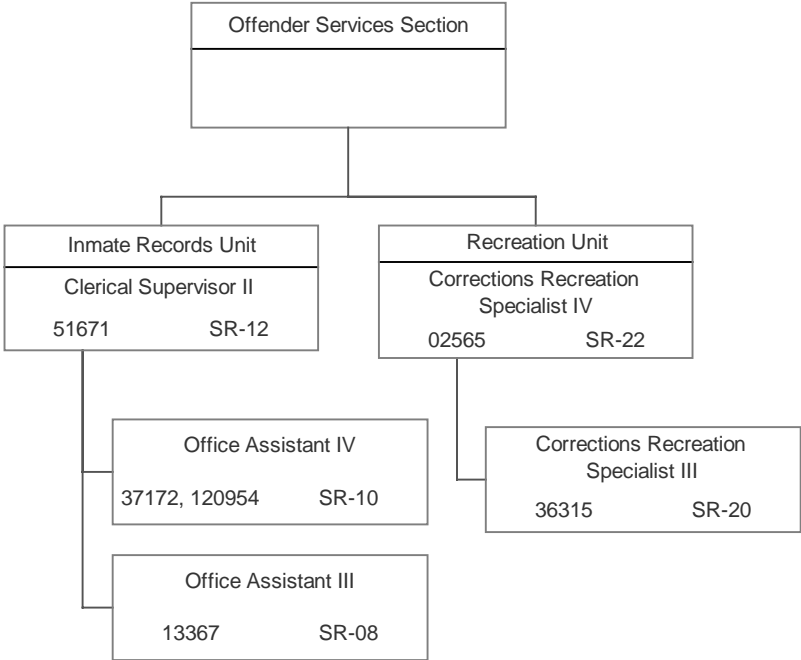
Offender Services Section

Inmate Records Unit

Clerical Supervisor II

51671 SR-12

Office Assistant IV

37172, 120954 SR-10

Office Assistant III

13367 SR-08

Recreation Unit

Corrections Recreation Specialist IV

02565 SR-22

Corrections Recreation Specialist III

36315 SR-20